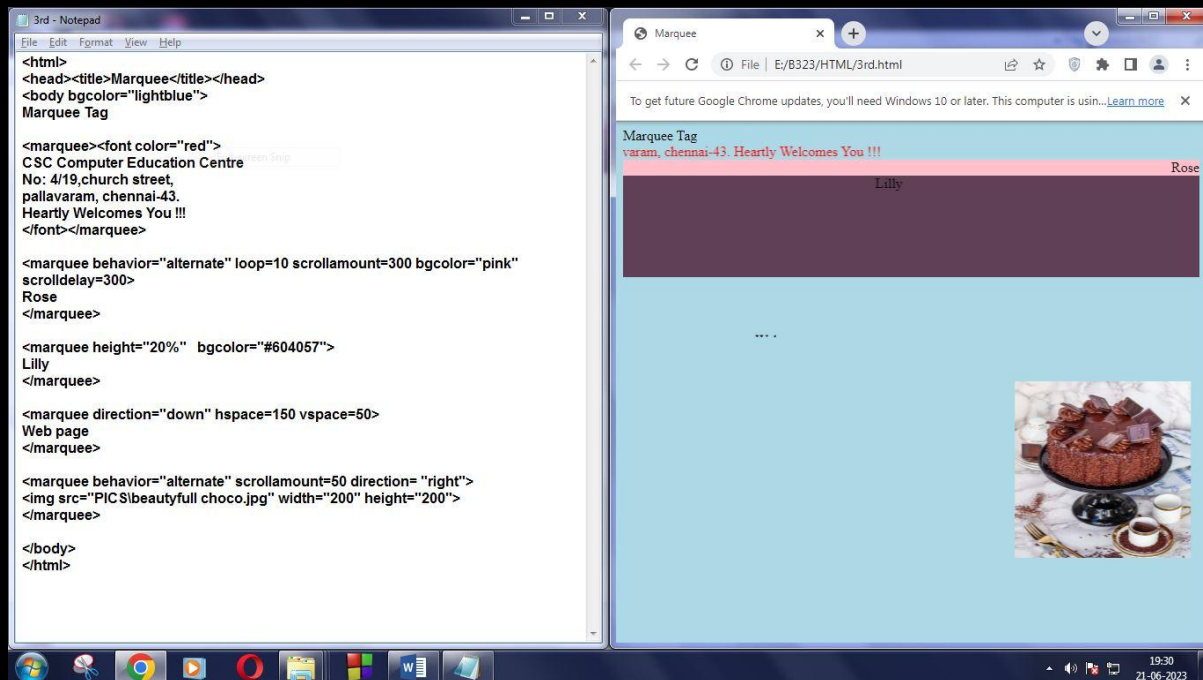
3rd - Notepad

File Edit Format View Help

<html>
<head><title>Marquee</title></head>
<body bgcolor="lightblue">
Marquee Tag

<marquee><font color="red">
CSC Computer Education Centre
No: 4/19,church street,
pallavaram, chennai-43.
Heartly Welcomes You !!!
</font></marquee>

<marquee behavior="alternate" loop=10 scrollamount=300 bgcolor="pink" scrolldelay=300>
Rose
</marquee>

<marquee height="20%" bgcolor="#604057">
Lilly
</marquee>

<marquee direction="down" hspace=150 vspace=50>
Web page
</marquee>

<marquee behavior="alternate" scrollamount=50 direction= "right">
<img src="PICS\beautyfull choco.jpg" width="200" height="200">
</marquee>

</body>
</html>

Marquee

File | E:/B323/HTML/3rd.html

To get future Google Chrome updates, you'll need Windows 10 or later. This computer is usin... Learn more

Marquee Tag
varam, chennai-43. Heartly Welcomes You !!!
Rose
Lilly

19:30
21-06-2023